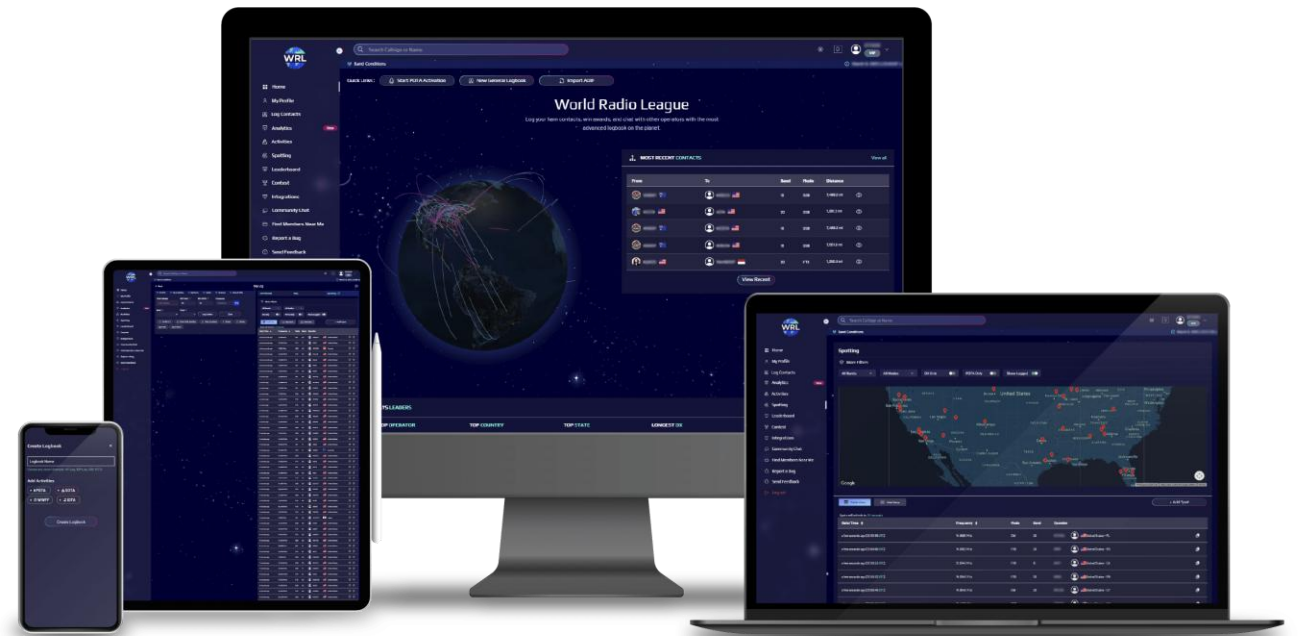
WRL

Search Callsign or Name

Band Conditions

Quick Links: Start POTA Activation New General Logbook Import ADIF

Home
My Profile
Log Contacts
Analytics New
Activities
Spotting
Leaderboard
Contest
Integrations
Community Chat
Find Members Near Me
Report a Bug
Send Feedback

World Radio League

Log your ham contacts, win awards, and chat with other operators with the most advanced logbook on the planet.

MOST RECENT CONTACTS View all

| From | To | Band | Mode | Distance |
|---|---|---|---|---|
| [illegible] | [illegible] | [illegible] | SSB | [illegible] |
| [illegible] | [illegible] | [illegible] | SSB | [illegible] |
| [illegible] | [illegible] | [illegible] | SSB | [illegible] |
| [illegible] | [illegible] | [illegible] | SSB | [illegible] |
| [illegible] | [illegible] | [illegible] | FT8 | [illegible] |

View Recent

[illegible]'25 LEADERS

TOP OPERATOR TOP COUNTRY TOP STATE LONGEST DX

Create Logbook

Logbook Name

Add Activities

+ SOTA + IOTA + WWFF + POTA

Create Logbook

Spotting

Home
My Profile
Log Contacts
Analytics
Activities
Spotting
Leaderboard
Contest
Integrations
Community Chat
Find Members Near Me
Report a Bug
Send Feedback
Logout

United States

Google

| Date Time | Frequency | Mode | Band | Operator |
|---|---|---|---|---|
| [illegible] | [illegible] | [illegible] | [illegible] | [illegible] |